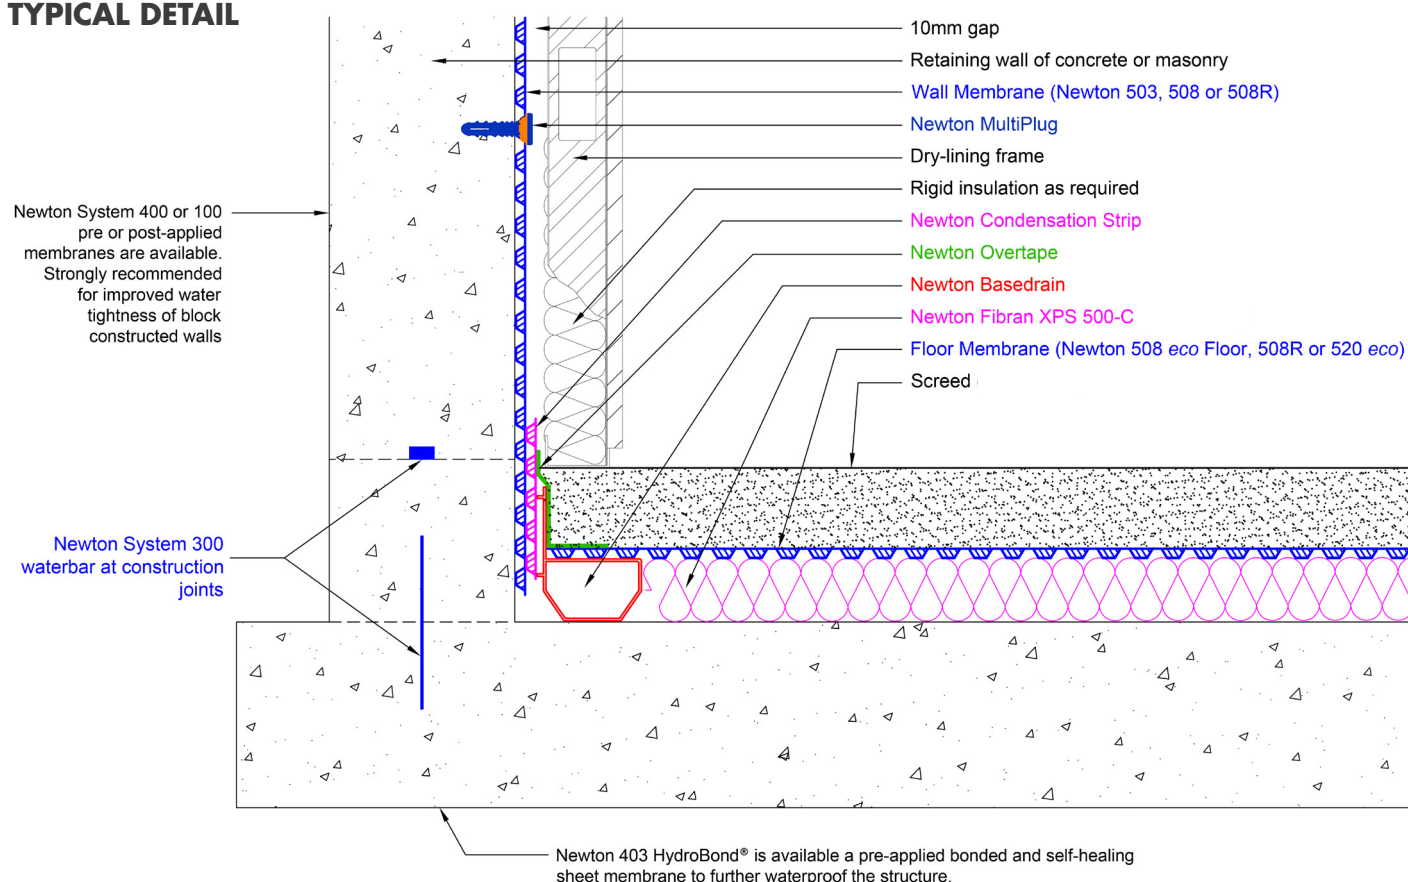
TYPICAL DETAIL

10mm gap
Retaining wall of concrete or masonry
Wall Membrane (Newton 503, 508 or 508R)
Newton MultiPlug
Dry-lining frame
Rigid insulation as required
Newton Condensation Strip
Newton Overtape
Newton Basedrain
Newton Fibran XPS 500-C
Floor Membrane (Newton 508 *eco* Floor, 508R or 520 *eco*)
Screed

Newton System 400 or 100 pre or post-applied membranes are available. Strongly recommended for improved water tightness of block constructed walls

Newton System 300 waterbar at construction joints

Newton 403 HydroBond® is available a pre-applied bonded and self-healing sheet membrane to further waterproof the structure.